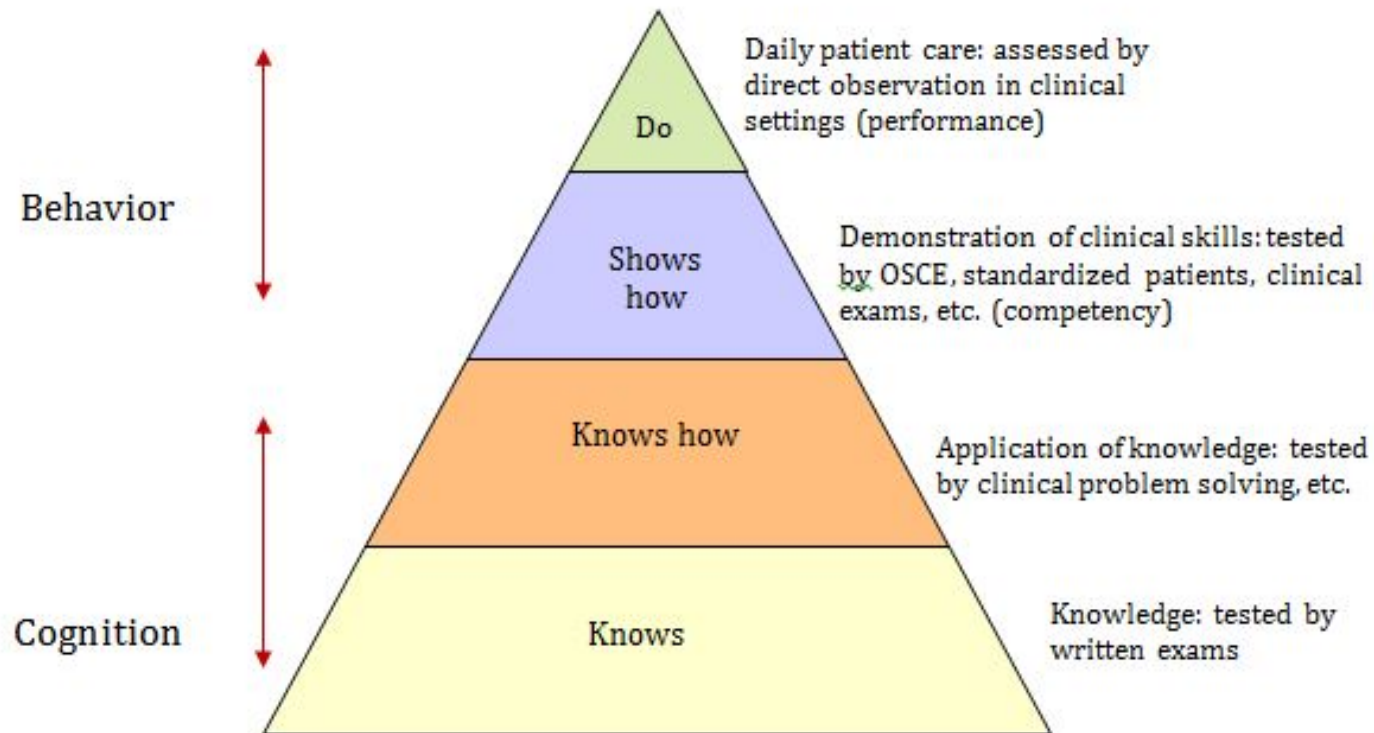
Behavior

Cognition

Do

Daily patient care: assessed by direct observation in clinical settings (performance)

Shows how

Demonstration of clinical skills: tested by OSCE, standardized patients, clinical exams, etc. (competency)

Knows how

Application of knowledge: tested by clinical problem solving, etc.

Knows

Knowledge: tested by written exams